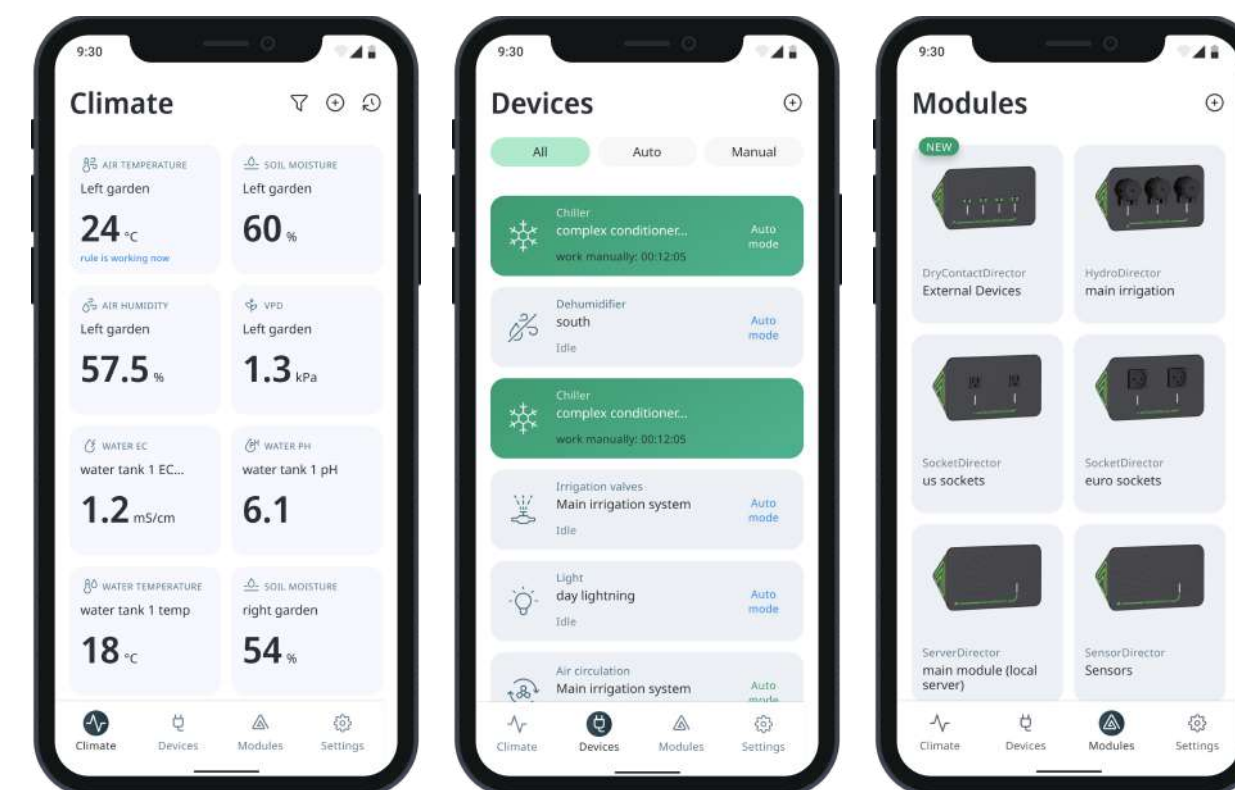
9:30

Climate

AIR TEMPERATURE
Left garden
24 °C
rule is working now

SOIL MOISTURE
Left garden
60 %

AIR HUMIDITY
Left garden
57.5 %

VPD
Left garden
1.3 kPa

WATER EC
water tank 1 EC...
1.2 mS/cm

WATER PH
water tank 1 pH
6.1

WATER TEMPERATURE
water tank 1 temp
18 °C

SOIL MOISTURE
right garden
54 %

Climate Devices Modules Settings

9:30

Devices

All Auto Manual

Chiller
complex conditioner...
work manually: 00:12:05
Auto mode

Dehumidifier
south
Idle
Auto mode

Chiller
complex conditioner...
work manually: 00:12:05

Irrigation valves
Main irrigation system
Idle
Auto mode

Light
day lightning
Idle
Auto mode

Air circulation
Main irrigation system
Auto mode

Climate Devices Modules Settings

9:30

Modules

NEW
DryContactDirector
External Devices

HydroDirector
main irrigation

SocketDirector
us sockets

SocketDirector
euro sockets

ServerDirector
main module (local server)

SensorDirector
Sensors

Climate Devices Modules Settings